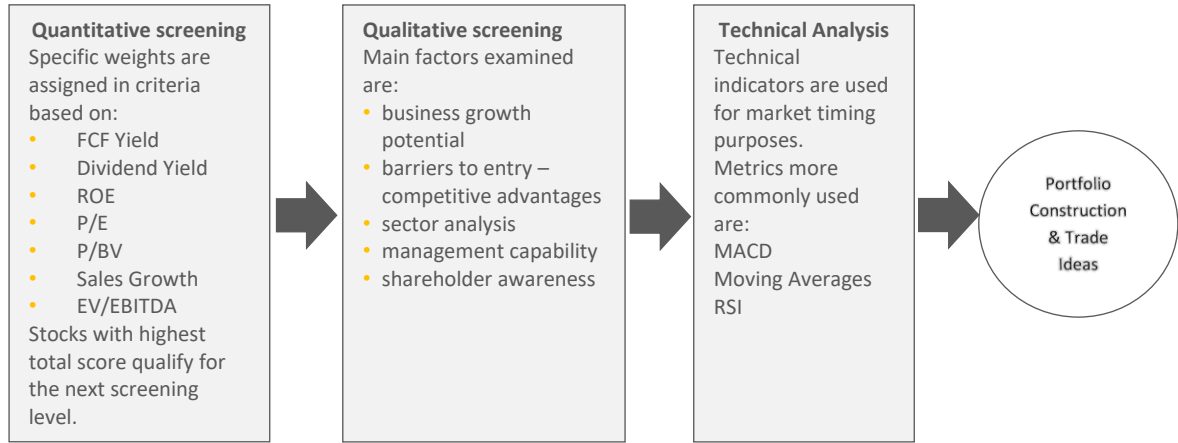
Quantitative screening
Specific weights are assigned in criteria based on:
• FCF Yield
• Dividend Yield
• ROE
• P/E
• P/BV
• Sales Growth
• EV/EBITDA
Stocks with highest total score qualify for the next screening level.

Qualitative screening
Main factors examined are:
• business growth potential
• barriers to entry – competitive advantages
• sector analysis
• management capability
• shareholder awareness

Technical Analysis
Technical indicators are used for market timing purposes.
Metrics more commonly used are:
MACD
Moving Averages
RSI

Portfolio Construction & Trade Ideas